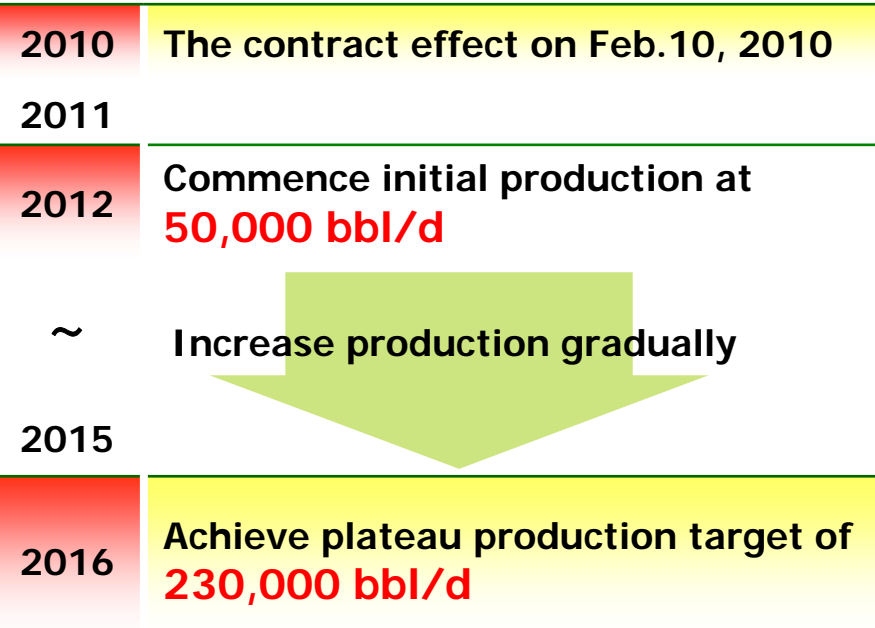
| | |
|---|---|
| 2010 | The contract effect on Feb.10, 2010 |
| 2011 | |
| 2012 | Commence initial production at 50,000 bbl/d |
| ~ | Increase production gradually |
| 2015 | |
| 2016 | Achieve plateau production target of 230,000 bbl/d |